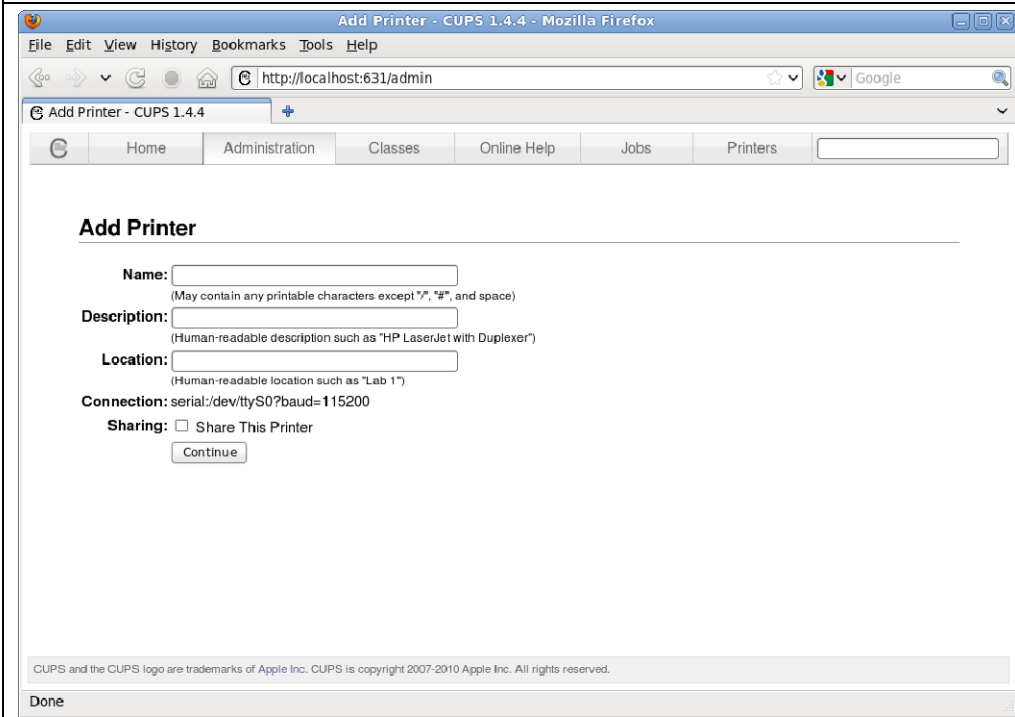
Add Printer - CUPS 1.4.4 - Mozilla Firefox

File Edit View History Bookmarks Tools Help

http://localhost:631/admin

Google

Add Printer - CUPS 1.4.4

Home | Administration | Classes | Online Help | Jobs | Printers

Add Printer

Name:
(May contain any printable characters except "/", "#", and space)

Description:
(Human-readable description such as "HP LaserJet with Duplexer")

Location:
(Human-readable location such as "Lab 1")

Connection: serial:/dev/ttyS0?baud=115200

Sharing: Share This Printer

Continue

CUPS and the CUPS logo are trademarks of Apple Inc. CUPS is copyright 2007-2010 Apple Inc. All rights reserved.

Done